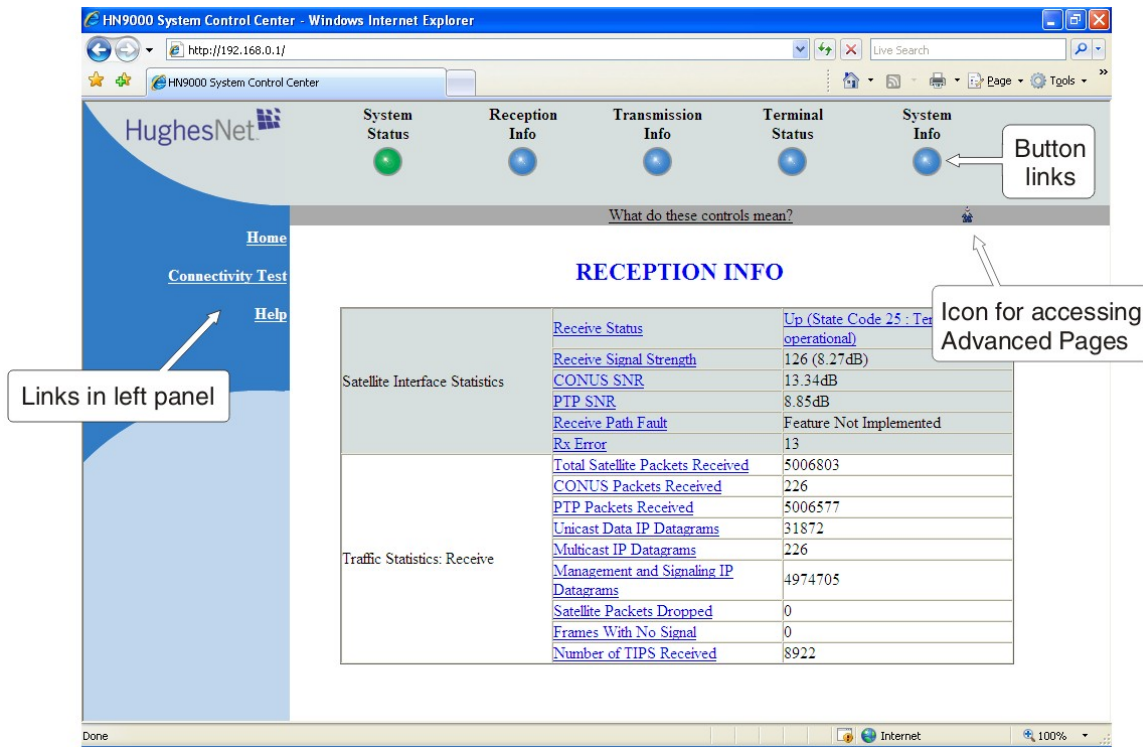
HN9000 System Control Center - Windows Internet Explorer

http://192.168.0.1/

Live Search

HN9000 System Control Center

Page ▾ Tools ▾

HughesNet

System Status

Reception Info

Transmission Info

Terminal Status

System Info

Button links

What do these controls mean?

Home

Connectivity Test

Help

RECEPTION INFO

Icon for accessing Advanced Pages

Links in left panel

| | | |
|---|---|---|
| Satellite Interface Statistics | Receive Status | Up (State Code 25 : Ter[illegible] operational) |
| | Receive Signal Strength | 126 (8.27dB) |
| | CONUS SNR | 13.34dB |
| | PTP SNR | 8.85dB |
| | Receive Path Fault | Feature Not Implemented |
| | Rx Error | 13 |
| Traffic Statistics: Receive | Total Satellite Packets Received | 5006803 |
| | CONUS Packets Received | 226 |
| | PTP Packets Received | 5006577 |
| | Unicast Data IP Datagrams | 31872 |
| | Multicast IP Datagrams | 226 |
| | Management and Signaling IP Datagrams | 4974705 |
| | Satellite Packets Dropped | 0 |
| | Frames With No Signal | 0 |
| | Number of TIPS Received | 8922 |

Done

Internet

100%